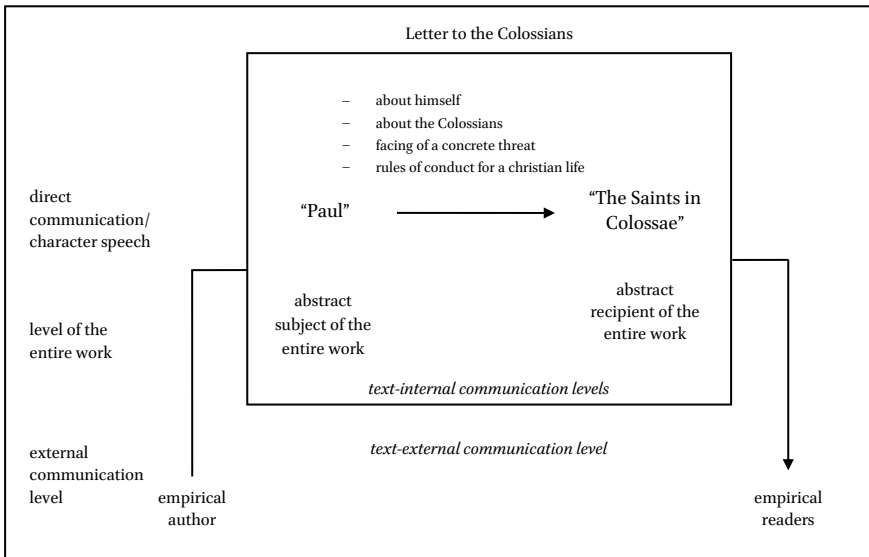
Letter to the Colossians

– about himself
– about the Colossians
– facing of a concrete threat
– rules of conduct for a christian life

direct communication/ character speech

"Paul"

"The Saints in Colossae"

level of the entire work

abstract subject of the entire work

abstract recipient of the entire work

*text-internal communication levels*

external communication level

*text-external communication level*

empirical author

empirical readers